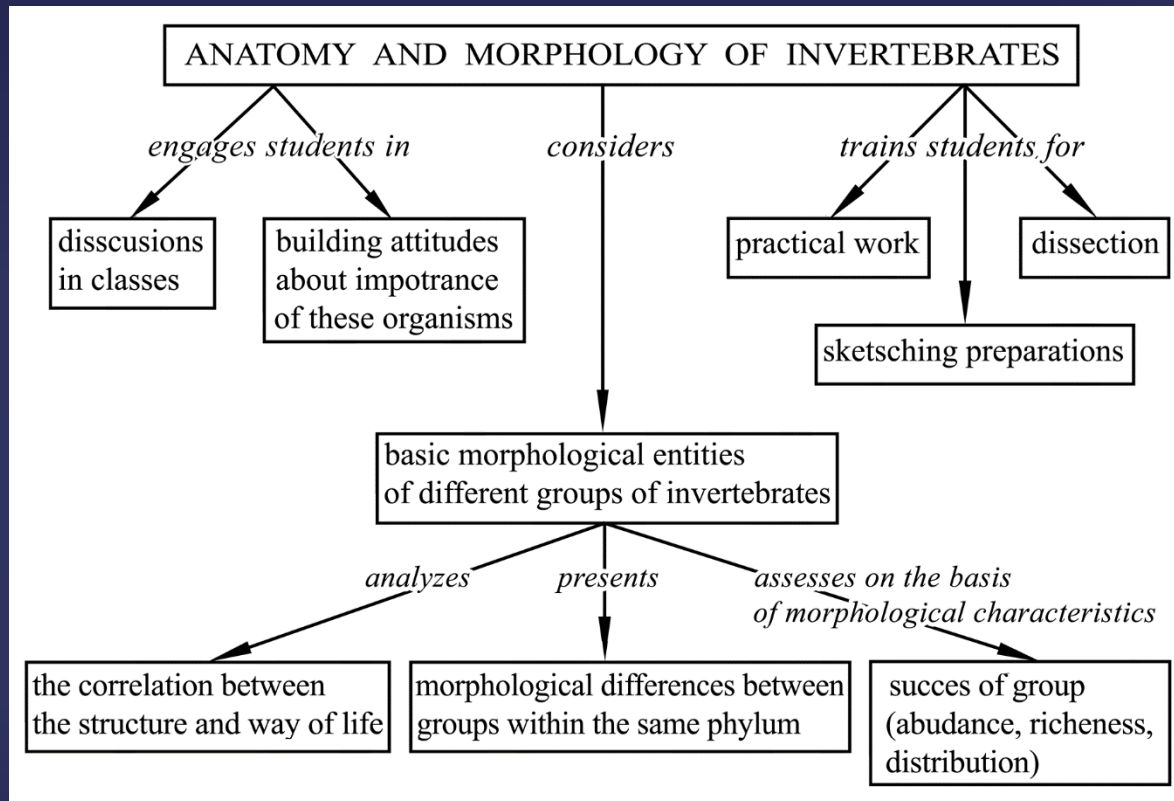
ANATOMY AND MORPHOLOGY OF INVERTEBRATES

engages students in

considers

trains students for

disscusions in classes

building attitudes about impotrance of these organisms

practical work

dissection

sketsching preparations

basic morphological entities of different groups of invertebrates

analyzes

presents

assesses on the basis of morphological characteristics

the correlation between the structure and way of life

morphological differences between groups within the same phylum

succes of group (abudance, richeness, distribution)